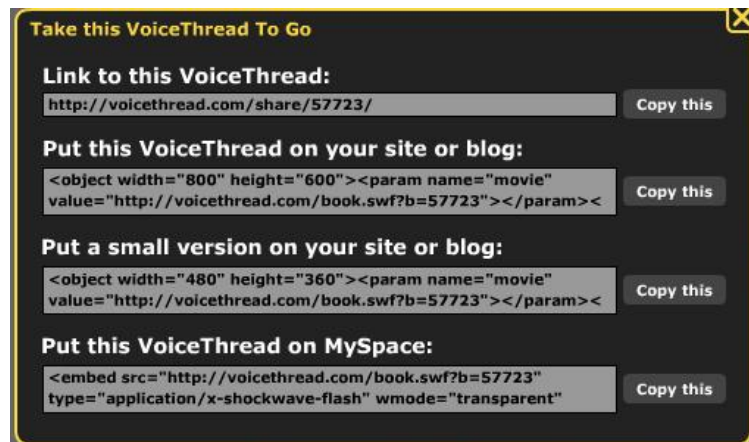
Take this VoiceThread To Go

Link to this VoiceThread:

http://voicethread.com/share/57723/

Copy this

Put this VoiceThread on your site or blog:

<object width="800" height="600"><param name="movie" value="http://voicethread.com/book.swf?b=57723"></param><

Copy this

Put a small version on your site or blog:

<object width="480" height="360"><param name="movie" value="http://voicethread.com/book.swf?b=57723"></param><

Copy this

Put this VoiceThread on MySpace:

<embed src="http://voicethread.com/book.swf?b=57723" type="application/x-shockwave-flash" wmode="transparent"

Copy this